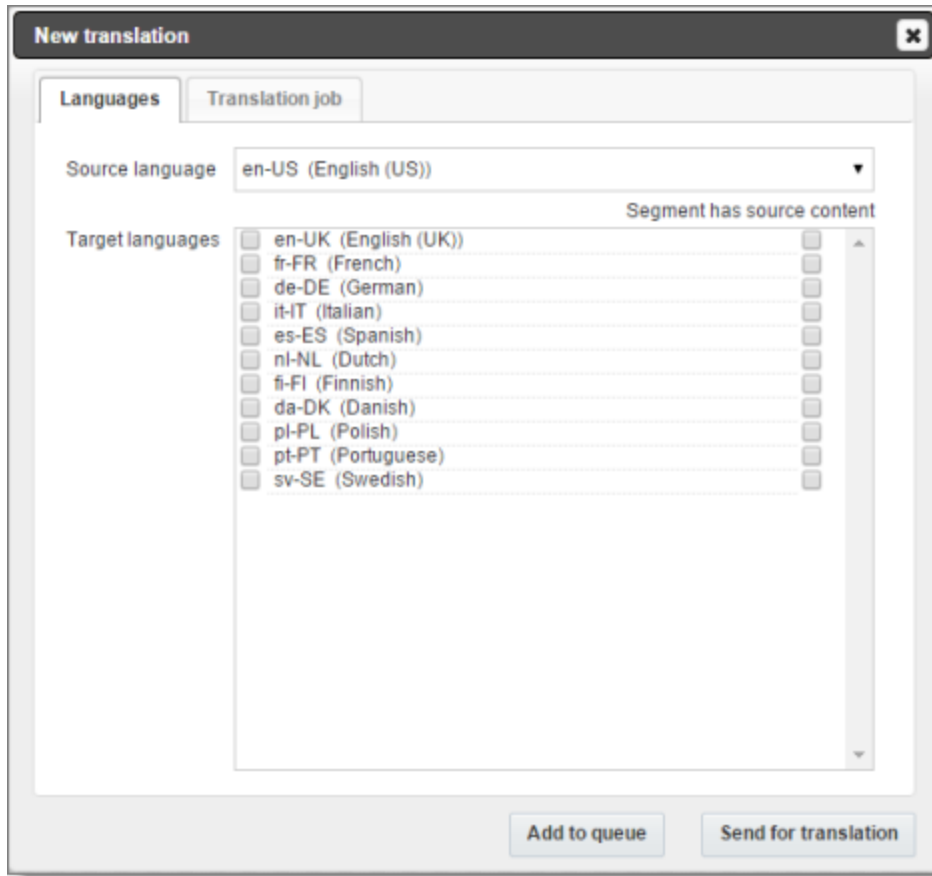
New translation

Languages Translation job

Source language en-US (English (US))

Segment has source content

Target languages
en-UK (English (UK))
fr-FR (French)
de-DE (German)
it-IT (Italian)
es-ES (Spanish)
nl-NL (Dutch)
fi-FI (Finnish)
da-DK (Danish)
pl-PL (Polish)
pt-PT (Portuguese)
sv-SE (Swedish)

Add to queue Send for translation